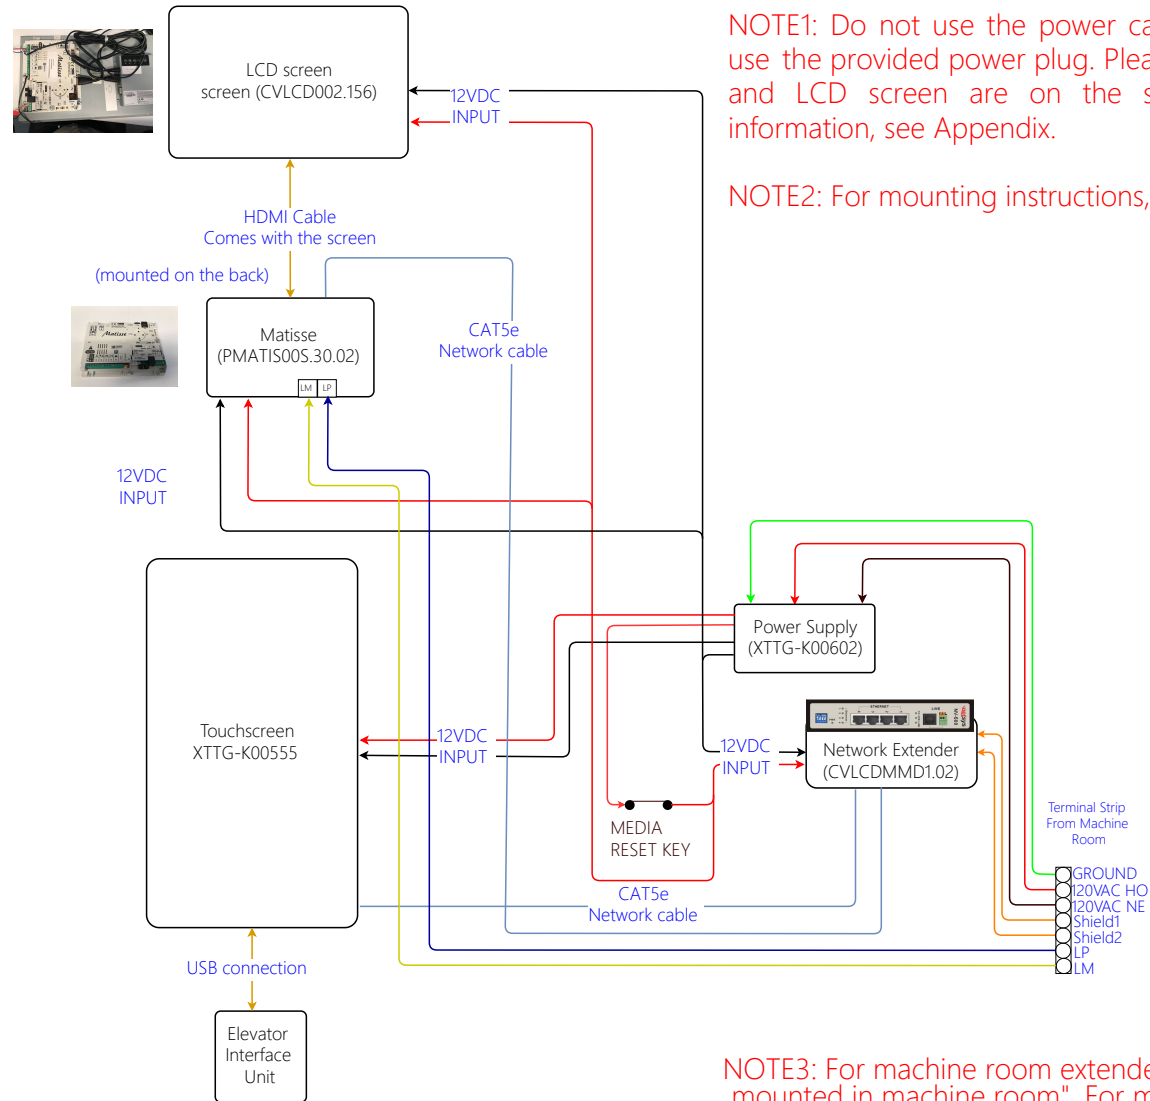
NOTE1: Do not use the power ca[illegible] use the provided power plug. Plea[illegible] and LCD screen are on the s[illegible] information, see Appendix.

NOTE2: For mounting instructions,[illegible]

LCD screen
screen (CVLCD002.156)

12VDC
INPUT

HDMI Cable
Comes with the screen

(mounted on the back)

Matisse
(PMATIS00S.30.02)

LM LP

CAT5e
Network cable

12VDC
INPUT

Touchscreen
XTTG-K00555

12VDC
INPUT

Power Supply
(XTTG-K00602)

12VDC
INPUT

Network Extender
(CVLCDMMD1.02)

MEDIA
RESET KEY

Terminal Strip
From Machine
Room

GROUND
120VAC HO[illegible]
120VAC NE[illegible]
Shield1
Shield2
LP
LM

CAT5e
Network cable

USB connection

Elevator
Interface
Unit

NOTE3: For machine room extende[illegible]
mounted in machine room". For m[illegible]